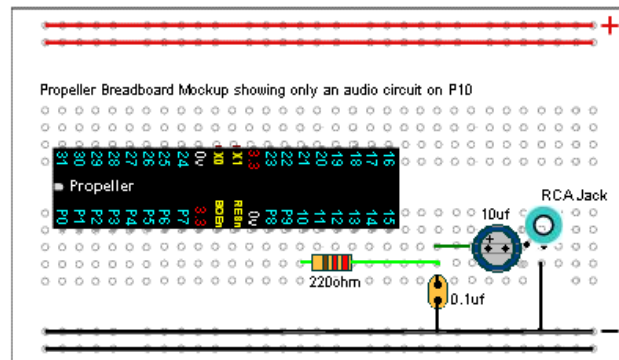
+

Propeller Breadboard Mockup showing only an audio circuit on P10

31 30 29 28 27 26 25 24 0v XO XI 3.3 23 22 21 20 19 18 17 16

Propeller

P0 P1 P2 P3 P4 P5 P6 P7 3.3 BOEn REn 0v P8 P9 10 11 12 13 14 15

10uf

RCA Jack

220ohm

0.1uf

–